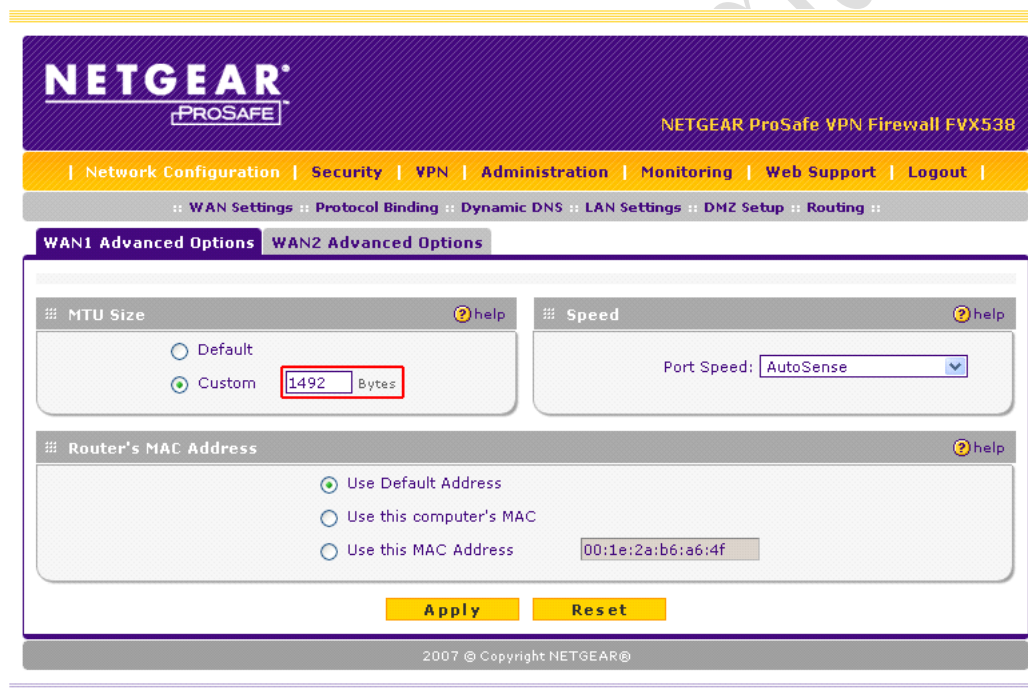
NETGEAR®
PROSAFE™

NETGEAR ProSafe VPN Firewall FVX538

| Network Configuration | Security | VPN | Administration | Monitoring | Web Support | Logout |

:: WAN Settings :: Protocol Binding :: Dynamic DNS :: LAN Settings :: DMZ Setup :: Routing ::

WAN1 Advanced Options WAN2 Advanced Options

MTU Size ?help

Default

Custom 1492 Bytes

Speed ?help

Port Speed: AutoSense

Router's MAC Address ?help

Use Default Address

Use this computer's MAC

Use this MAC Address 00:1e:2a:b6:a6:4f

Apply Reset

2007 © Copyright NETGEAR®